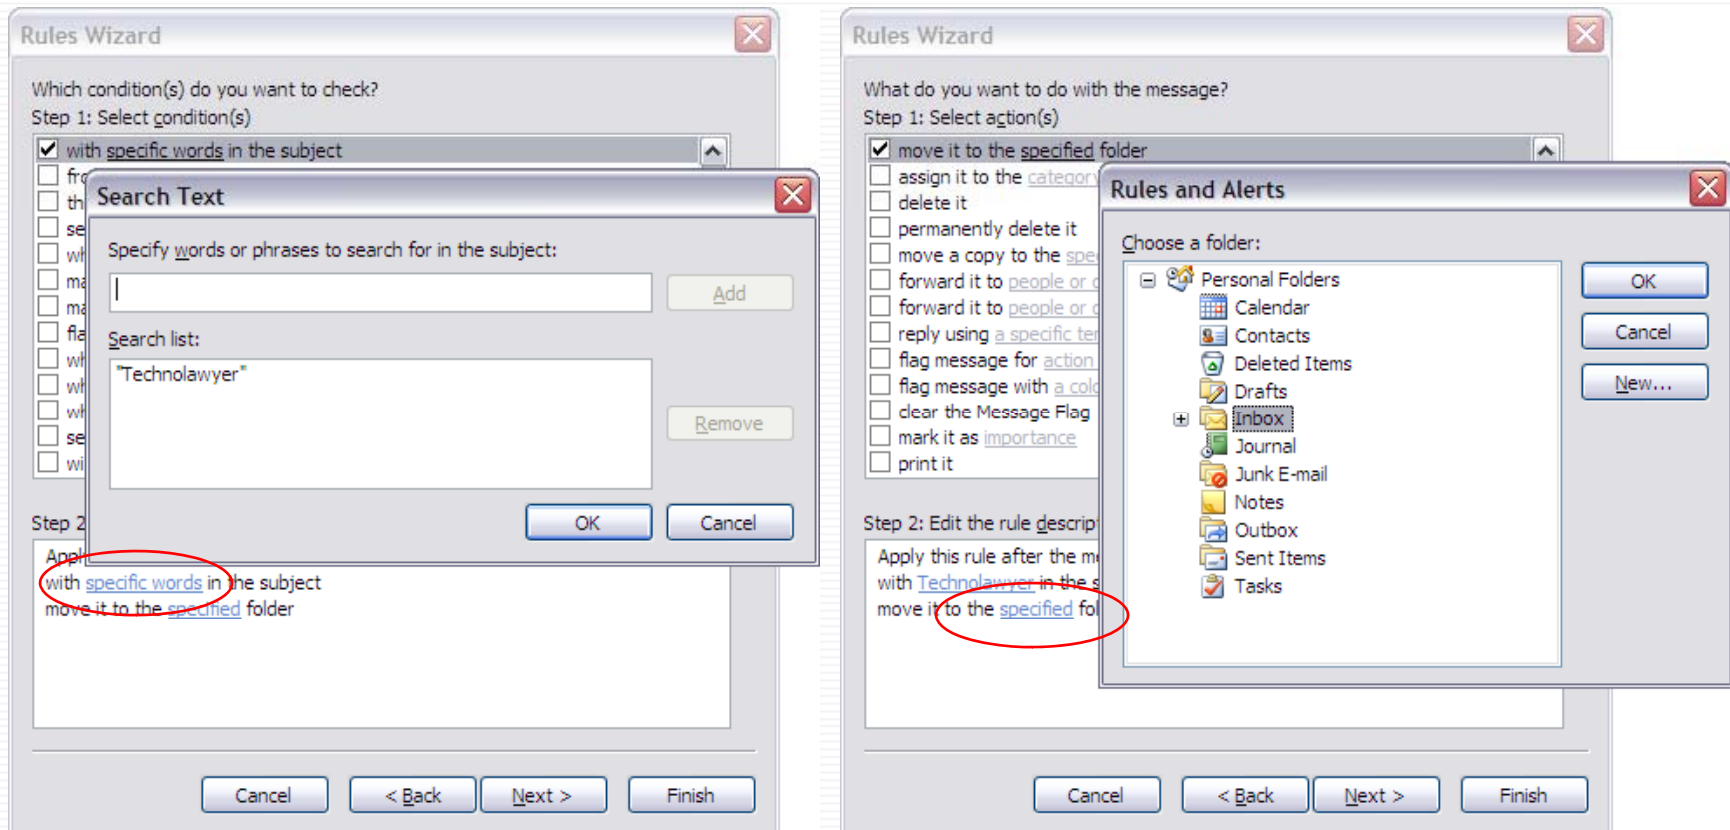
Rules Wizard

Which condition(s) do you want to check?
Step 1: Select condition(s)

with specific words in the subject
fr
th
se
wh
ma
ma
fla
wh
wh
wh
se
wi

Search Text

Specify words or phrases to search for in the subject:

Add

Search list:

"Technolawyer"

Remove

OK Cancel

Step 2

Appl
with specific words in the subject
move it to the specified folder

Cancel < Back Next > Finish

Rules Wizard

What do you want to do with the message?
Step 1: Select action(s)

move it to the specified folder
assign it to the category
delete it
permanently delete it
move a copy to the spe
forward it to people or
forward it to people or
reply using a specific te
flag message for action
flag message with a col
clear the Message Flag
mark it as importance
print it

Step 2: Edit the rule descrip

Apply this rule after the m
with Technolawyer in the s
move it to the specified fol

Rules and Alerts

Choose a folder:

Personal Folders
Calendar
Contacts
Deleted Items
Drafts
Inbox
Journal
Junk E-mail
Notes
Outbox
Sent Items
Tasks

OK
Cancel
New...

Cancel < Back Next > Finish